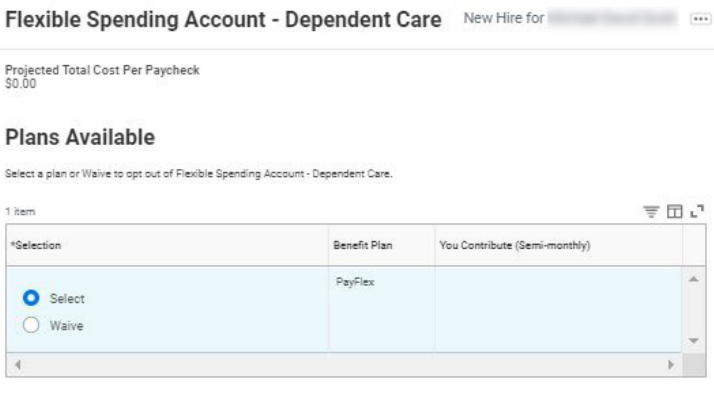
Flexible Spending Account - Dependent Care New Hire for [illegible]

Projected Total Cost Per Paycheck
$0.00

Plans Available

Select a plan or Waive to opt out of Flexible Spending Account - Dependent Care.

1 item

| *Selection | Benefit Plan | You Contribute (Semi-monthly) |
|---|---|---|
| Select<br>Waive | PayFlex | |